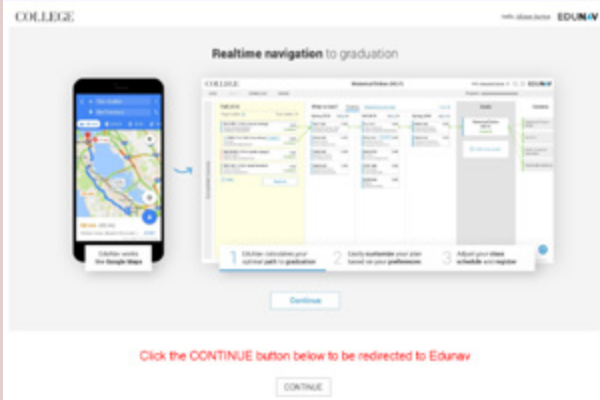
COLLEGE

EDUNAV

Realtime navigation to graduation

COLLEGE

EDUNAV

EduNav works like Google Maps

1 EduNav calculates your optimal path to graduation

2 Easily customize your plan based on your preferences

3 Adjust your class schedule and register

Continue

Click the CONTINUE button below to be redirected to Edunav

CONTINUE